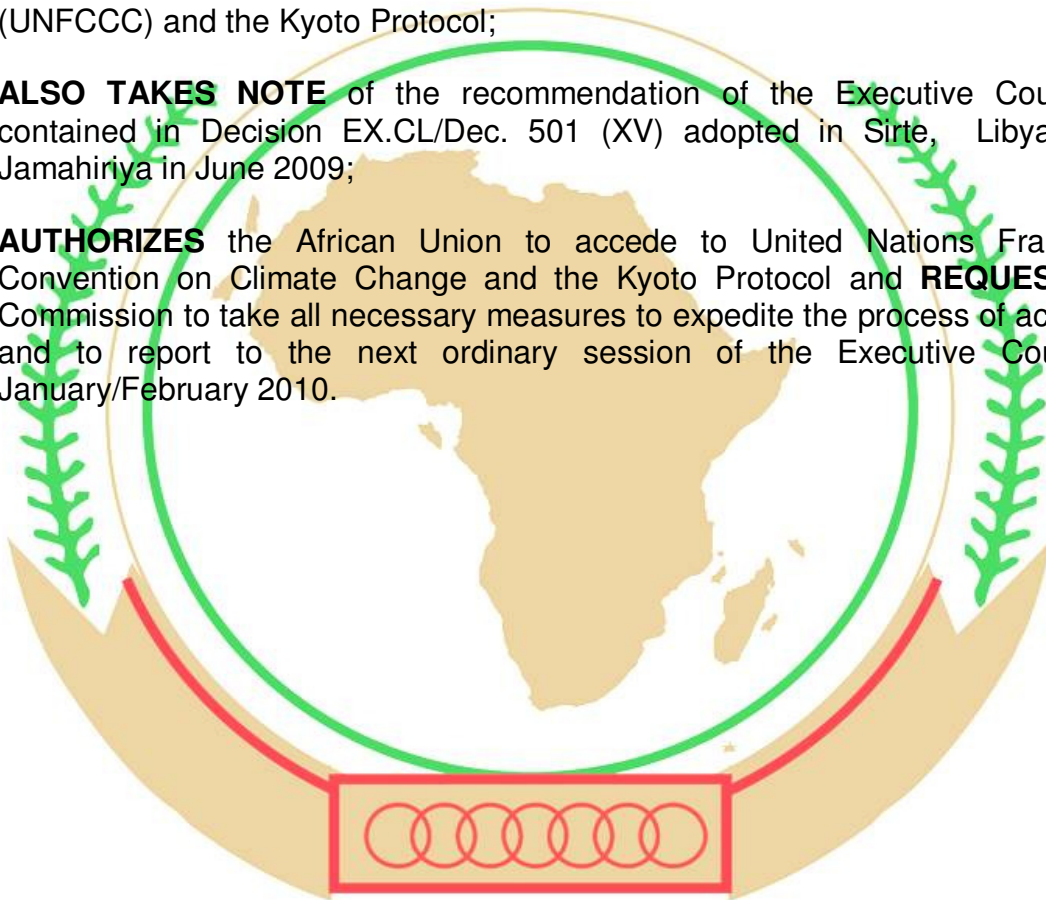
(UNFCCC) and the Kyoto Protocol;

**ALSO TAKES NOTE** of the recommendation of the Executive Cou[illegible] contained in Decision EX.CL/Dec. 501 (XV) adopted in Sirte, Libya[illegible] Jamahiriya in June 2009;

**AUTHORIZES** the African Union to accede to United Nations Fra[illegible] Convention on Climate Change and the Kyoto Protocol and **REQUES**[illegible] Commission to take all necessary measures to expedite the process of ac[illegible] and to report to the next ordinary session of the Executive Cou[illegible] January/February 2010.